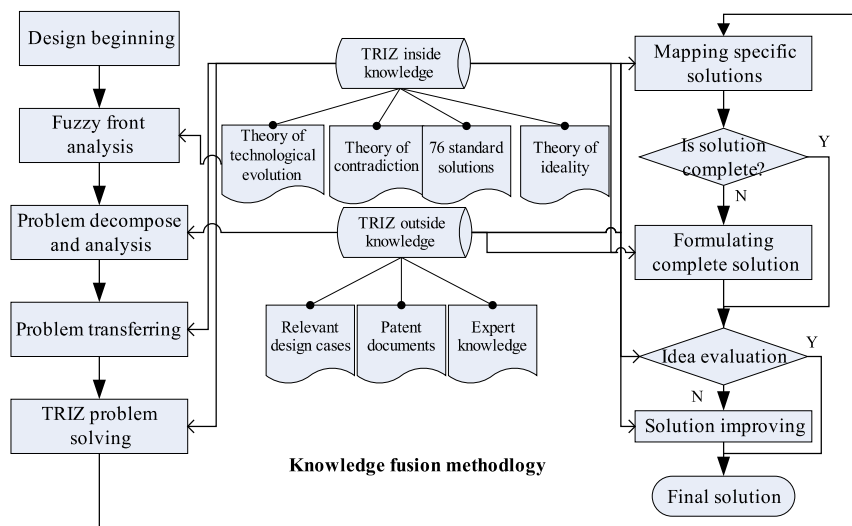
Design beginning

Fuzzy front analysis

Problem decompose and analysis

Problem transferring

TRIZ problem solving

TRIZ inside knowledge

Theory of technological evolution

Theory of contradiction

76 standard solutions

Theory of ideality

TRIZ outside knowledge

Relevant design cases

Patent documents

Expert knowledge

Knowledge fusion methodlogy

Mapping specific solutions

Is solution complete?

Y

N

Formulating complete solution

Idea evaluation

Y

N

Solution improving

Final solution